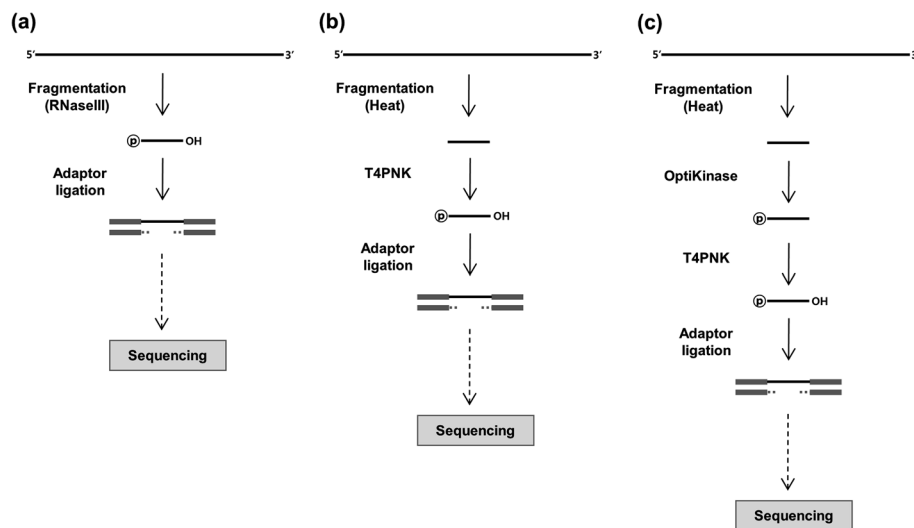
(a)

5′ 3′

Fragmentation (RNaseIII)

p OH

Adaptor ligation

Sequencing

(b)

5′ 3′

Fragmentation (Heat)

T4PNK

p OH

Adaptor ligation

Sequencing

(c)

5′ 3′

Fragmentation (Heat)

OptiKinase

p

T4PNK

p OH

Adaptor ligation

Sequencing